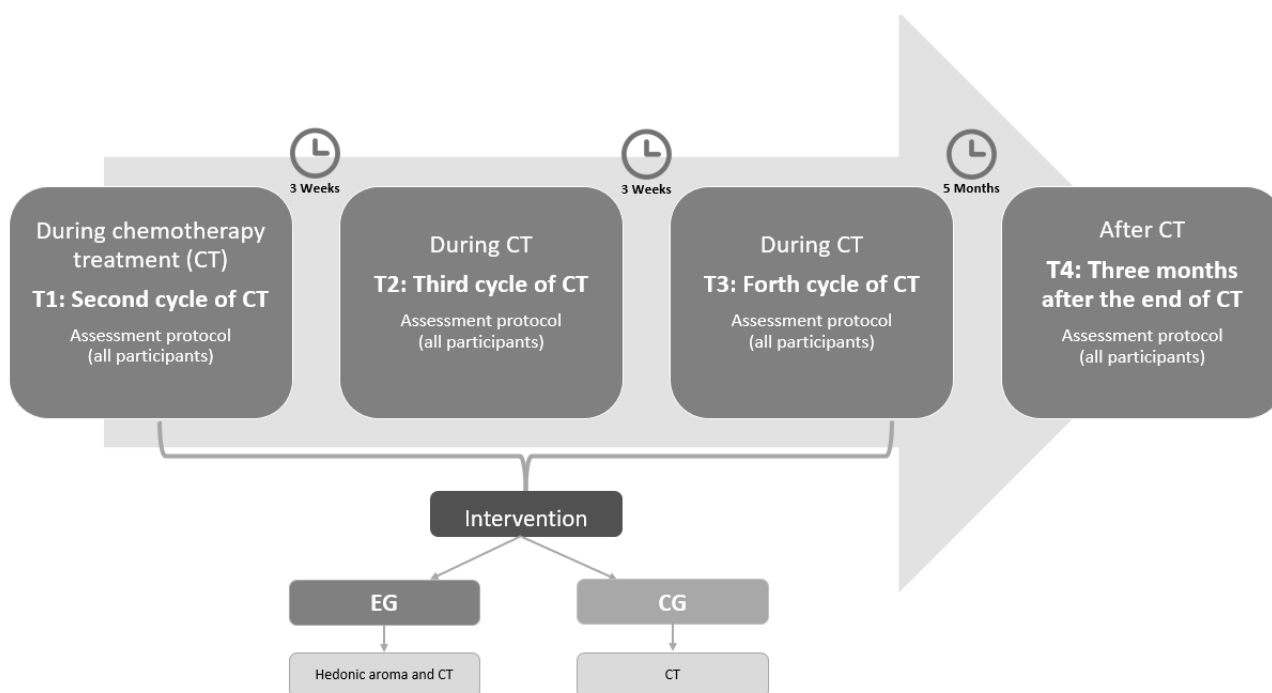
3 Weeks

3 Weeks

5 Months

During chemotherapy treatment (CT)
**T1: Second cycle of CT**
Assessment protocol (all participants)

During CT
**T2: Third cycle of CT**
Assessment protocol (all participants)

During CT
**T3: Forth cycle of CT**
Assessment protocol (all participants)

After CT
**T4: Three months after the end of CT**
Assessment protocol (all participants)

Intervention

EG

CG

Hedonic aroma and CT

CT